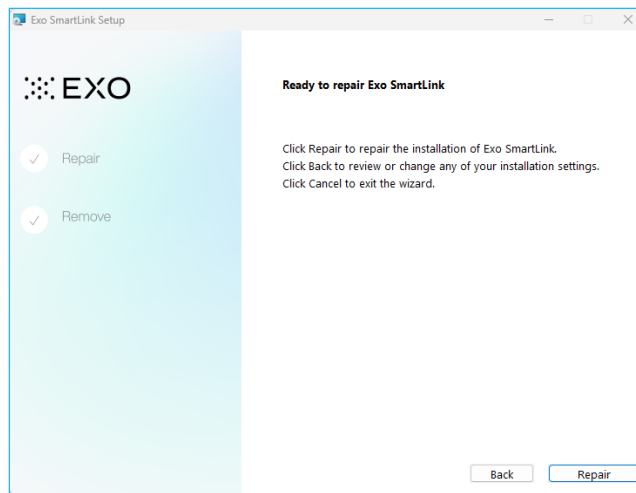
Exo SmartLink Setup

EXO

Repair

Remove

Ready to repair Exo SmartLink

Click Repair to repair the installation of Exo SmartLink.
Click Back to review or change any of your installation settings.
Click Cancel to exit the wizard.

Back

Repair